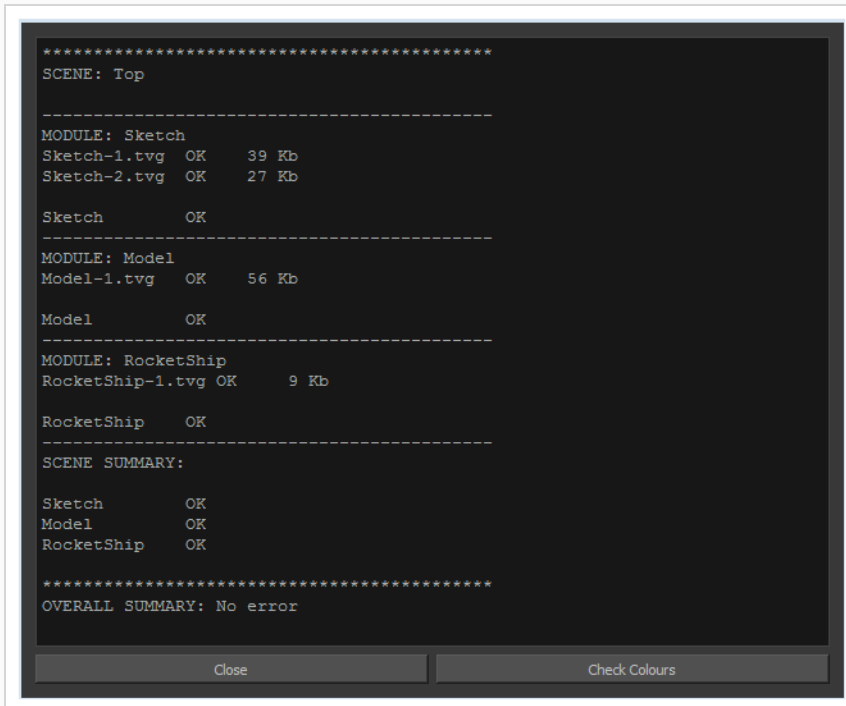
*****************************************
SCENE: Top

-----------------------------------------
MODULE: Sketch
Sketch-1.tvg OK 39 Kb
Sketch-2.tvg OK 27 Kb

Sketch OK
-----------------------------------------
MODULE: Model
Model-1.tvg OK 56 Kb

Model OK
-----------------------------------------
MODULE: RocketShip
RocketShip-1.tvg OK 9 Kb

RocketShip OK
-----------------------------------------
SCENE SUMMARY:

Sketch OK
Model OK
RocketShip OK

*****************************************
OVERALL SUMMARY: No error

Close

Check Colours